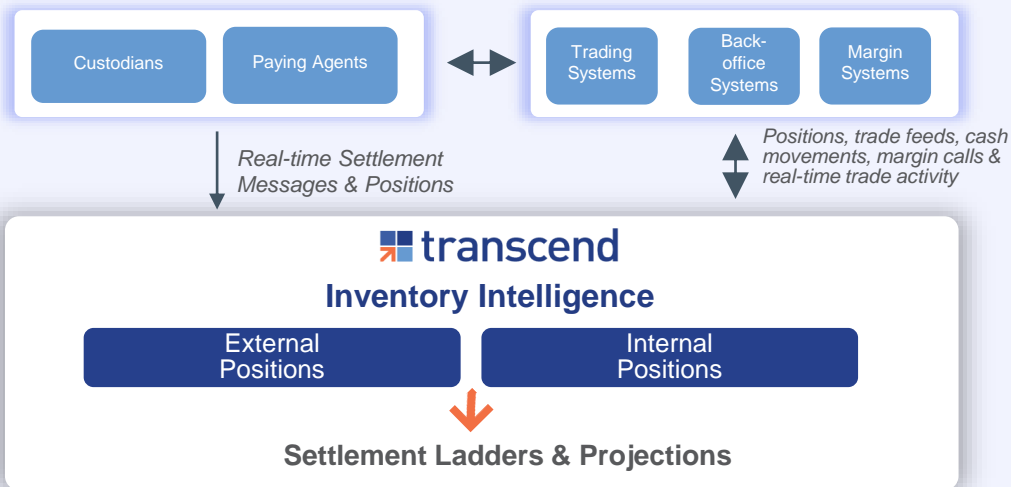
Custodians

Paying Agents

Trading Systems

Back-office Systems

Margin Systems

Real-time Settlement Messages & Positions

Positions, trade feeds, cash movements, margin calls & real-time trade activity

transcend

Inventory Intelligence

External Positions

Internal Positions

Settlement Ladders & Projections